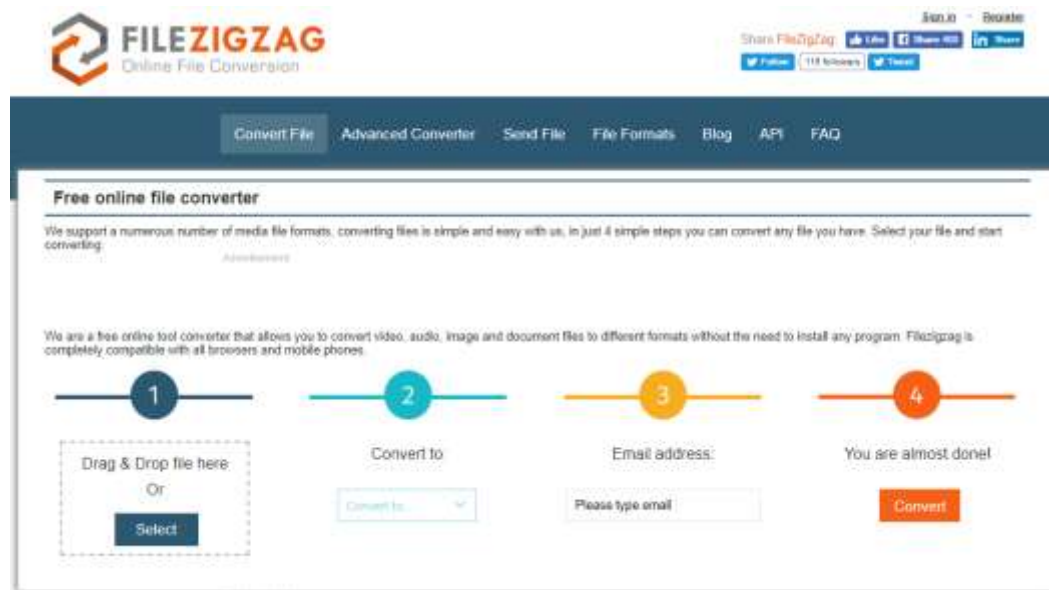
FILEZIGZAG
Online File Conversion

Sign in - Register

Share FileZigZag Like Share 103 Share
Follow 118 followers Tweet

Convert File Advanced Converter Send File File Formats Blog API FAQ

Free online file converter

We support a numerous number of media file formats, converting files is simple and easy with us, in just 4 simple steps you can convert any file you have. Select your file and start converting.

Advertisement

We are a free online tool converter that allows you to convert video, audio, image and document files to different formats without the need to install any program. Filezigzag is completely compatible with all browsers and mobile phones.

1

Drag & Drop file here
Or
Select

2

Convert to
Convert to...

3

Email address:
Please type email

4

You are almost done!
Convert